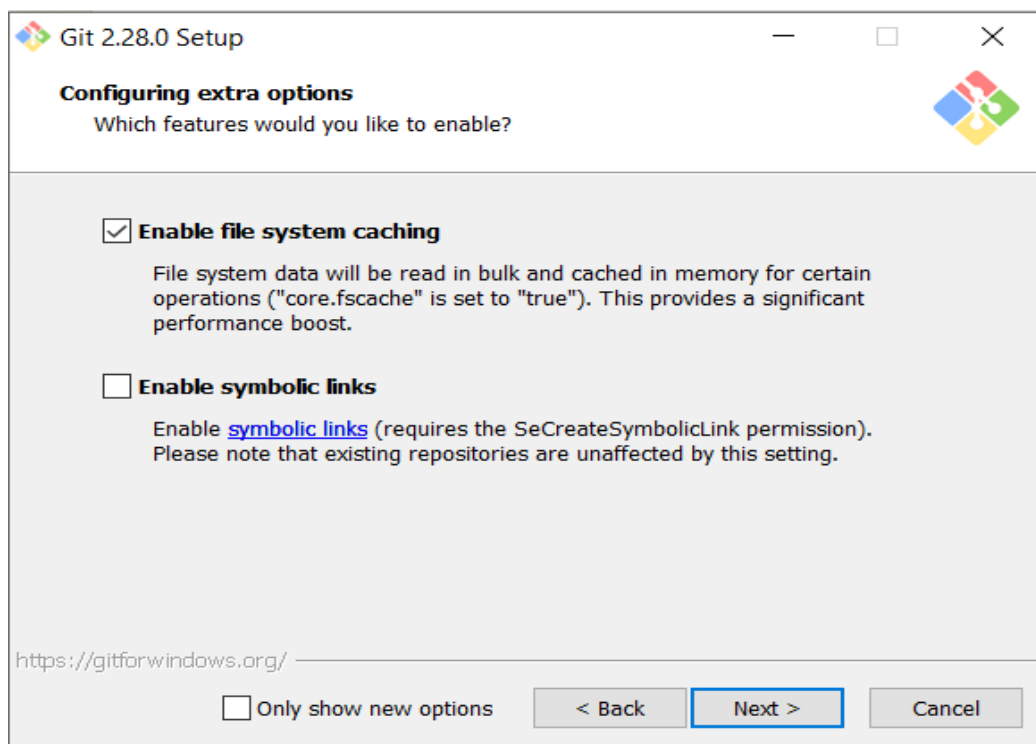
Git 2.28.0 Setup

Configuring extra options
Which features would you like to enable?

Enable file system caching

File system data will be read in bulk and cached in memory for certain operations ("core.fscache" is set to "true"). This provides a significant performance boost.

Enable symbolic links

Enable symbolic links (requires the SeCreateSymbolicLink permission). Please note that existing repositories are unaffected by this setting.

https://gitforwindows.org/

Only show new options

< Back

Next >

Cancel